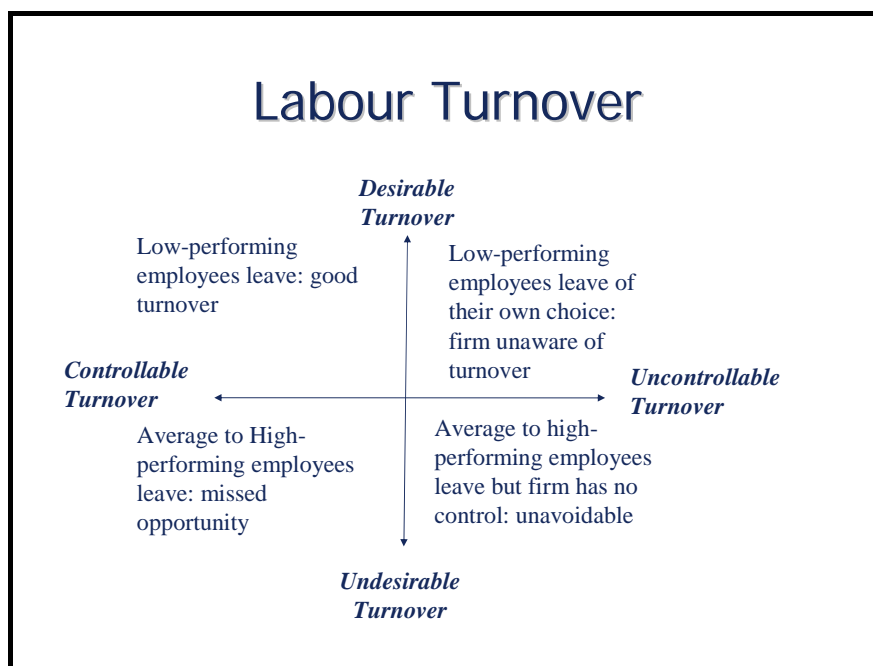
Labour Turnover

Desirable Turnover

Low-performing employees leave: good turnover

Low-performing employees leave of their own choice: firm unaware of turnover

Controllable Turnover

Uncontrollable Turnover

Average to High-performing employees leave: missed opportunity

Average to high-performing employees leave but firm has no control: unavoidable

Undesirable Turnover